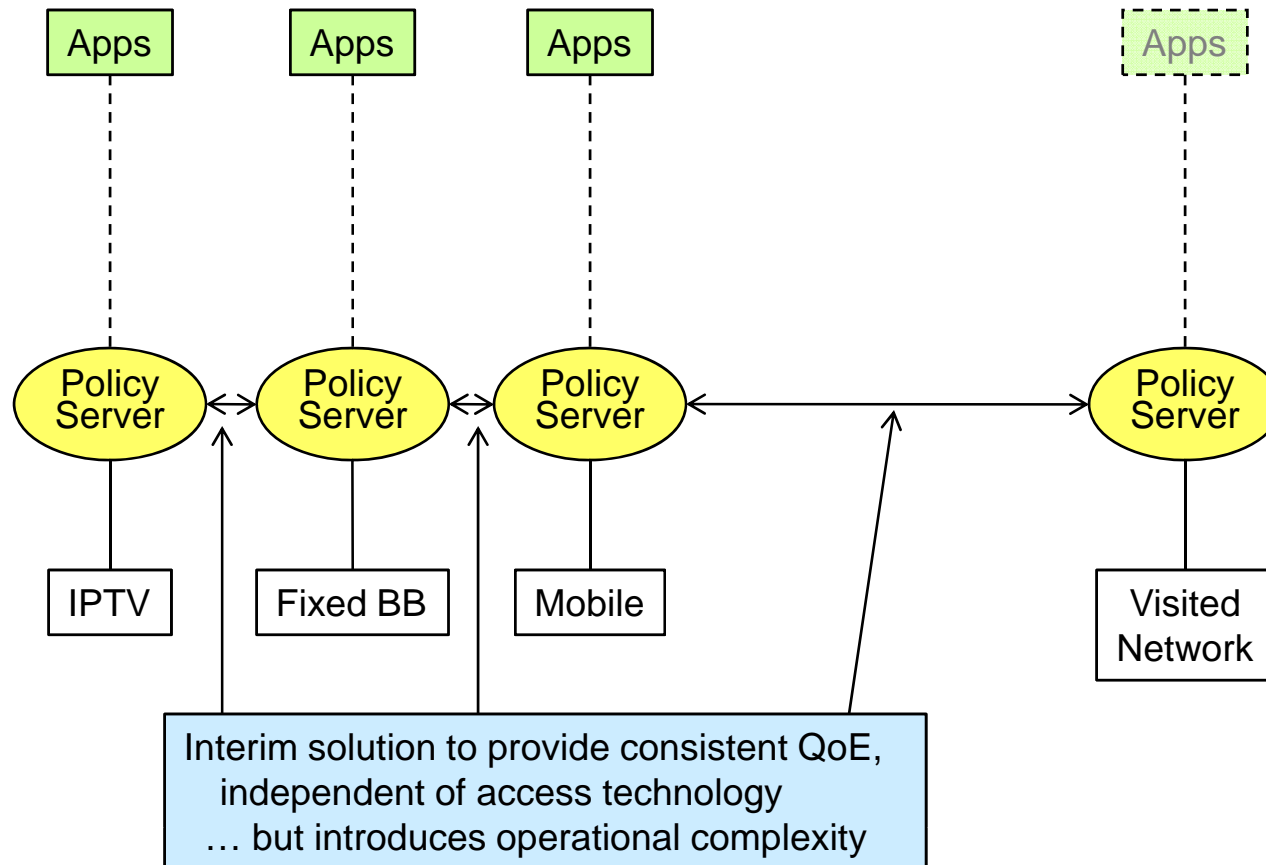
Apps
Apps
Apps
Apps

Policy Server
Policy Server
Policy Server
Policy Server

IPTV
Fixed BB
Mobile
Visited Network

Interim solution to provide consistent QoE, independent of access technology … but introduces operational complexity